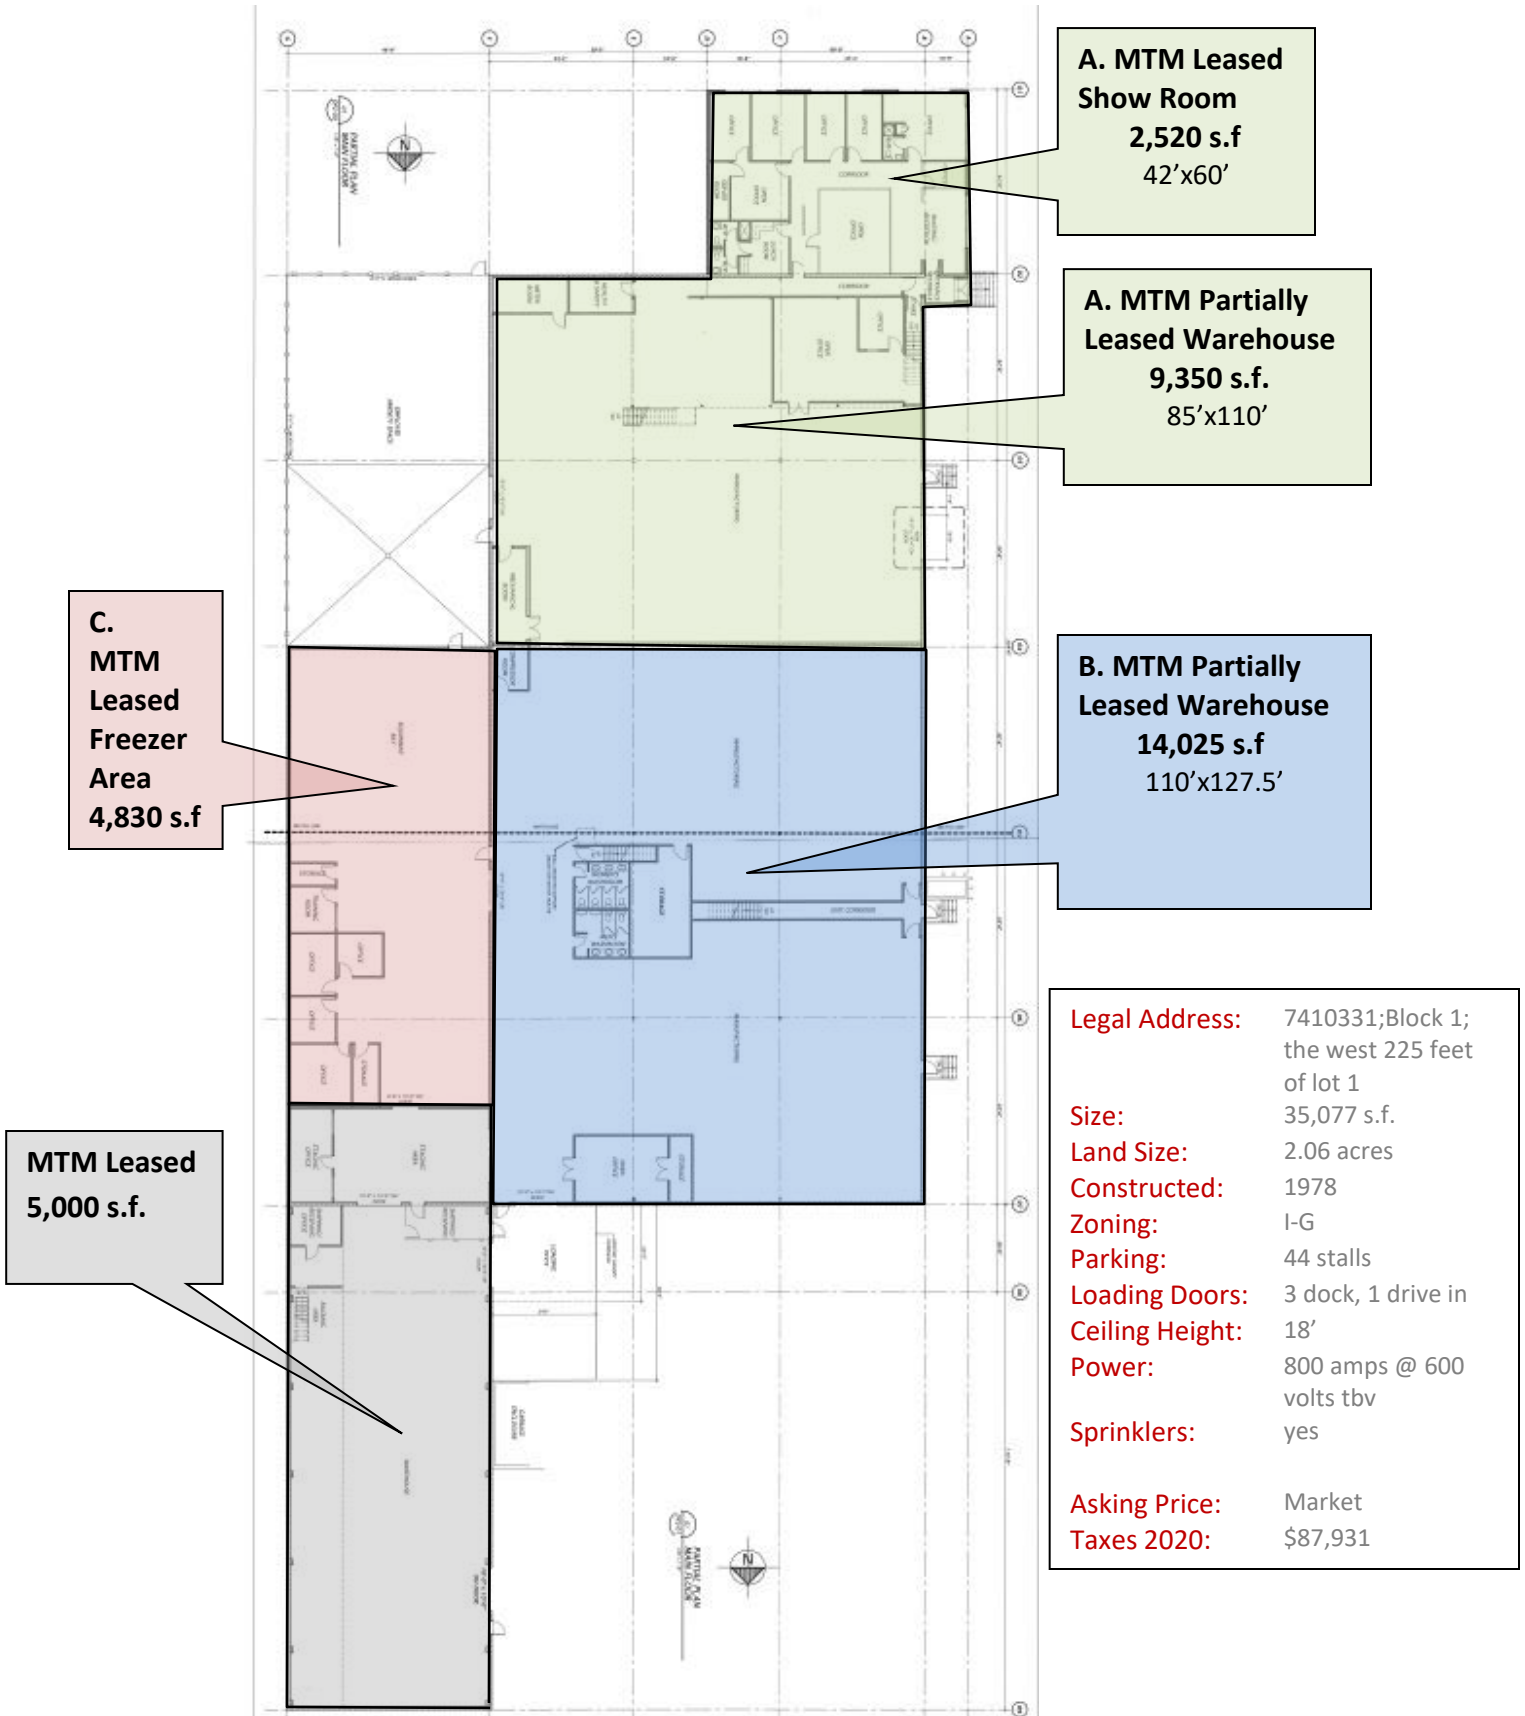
A. MTM Leased Show Room
2,520 s.f
42’x60’

A. MTM Partially Leased Warehouse
9,350 s.f.
85’x110’

C.
MTM
Leased
Freezer
Area
4,830 s.f

B. MTM Partially Leased Warehouse
14,025 s.f
110’x127.5’

MTM Leased
5,000 s.f.

| | |
|---|---|
| Legal Address: | 7410331;Block 1; the west 225 feet of lot 1 |
| Size: | 35,077 s.f. |
| Land Size: | 2.06 acres |
| Constructed: | 1978 |
| Zoning: | I-G |
| Parking: | 44 stalls |
| Loading Doors: | 3 dock, 1 drive in |
| Ceiling Height: | 18’ |
| Power: | 800 amps @ 600 volts tbv |
| Sprinklers: | yes |
| Asking Price: | Market |
| Taxes 2020: | $87,931 |